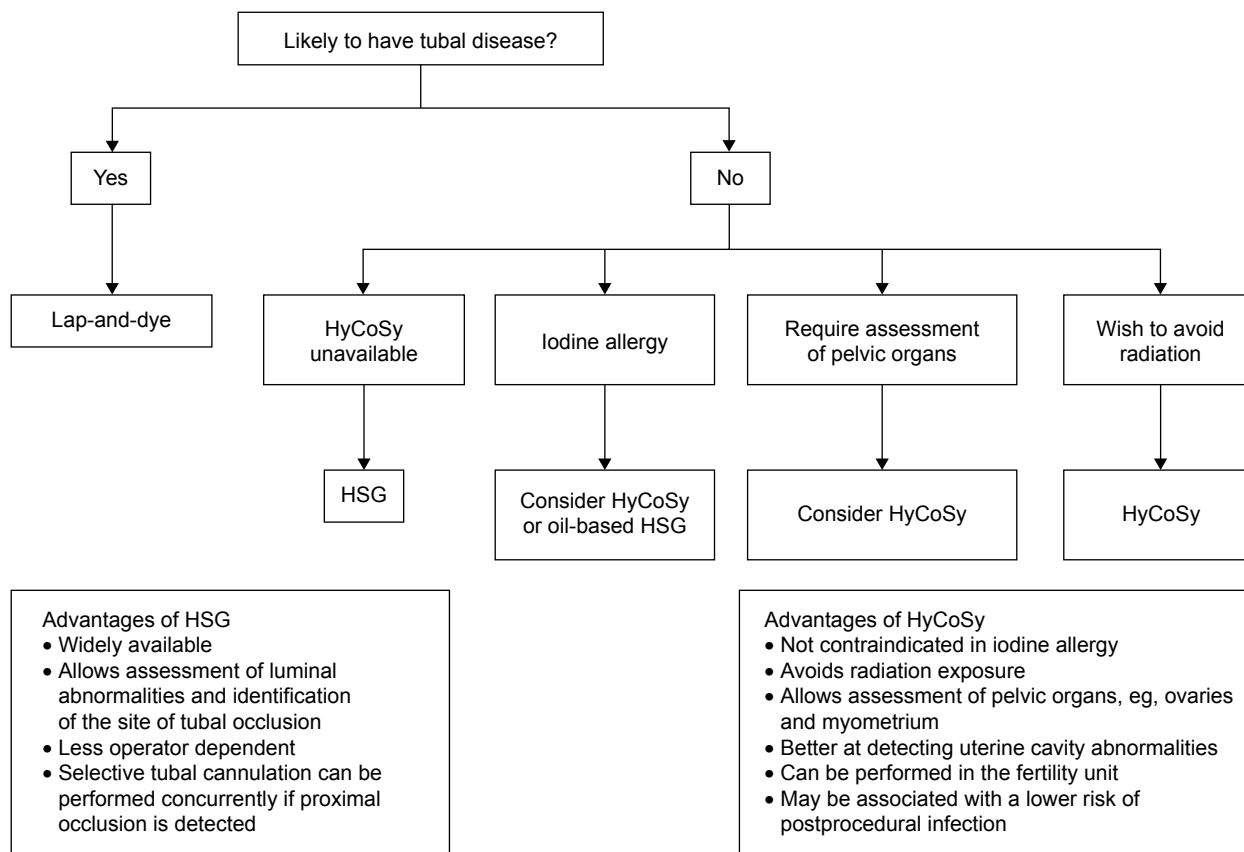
Likely to have tubal disease?

Yes

No

Lap-and-dye

HyCoSy unavailable

HSG

Iodine allergy

Consider HyCoSy or oil-based HSG

Require assessment of pelvic organs

Consider HyCoSy

Wish to avoid radiation

HyCoSy

Advantages of HSG
• Widely available
• Allows assessment of luminal abnormalities and identification of the site of tubal occlusion
• Less operator dependent
• Selective tubal cannulation can be performed concurrently if proximal occlusion is detected

Advantages of HyCoSy
• Not contraindicated in iodine allergy
• Avoids radiation exposure
• Allows assessment of pelvic organs, eg, ovaries and myometrium
• Better at detecting uterine cavity abnormalities
• Can be performed in the fertility unit
• May be associated with a lower risk of postprocedural infection